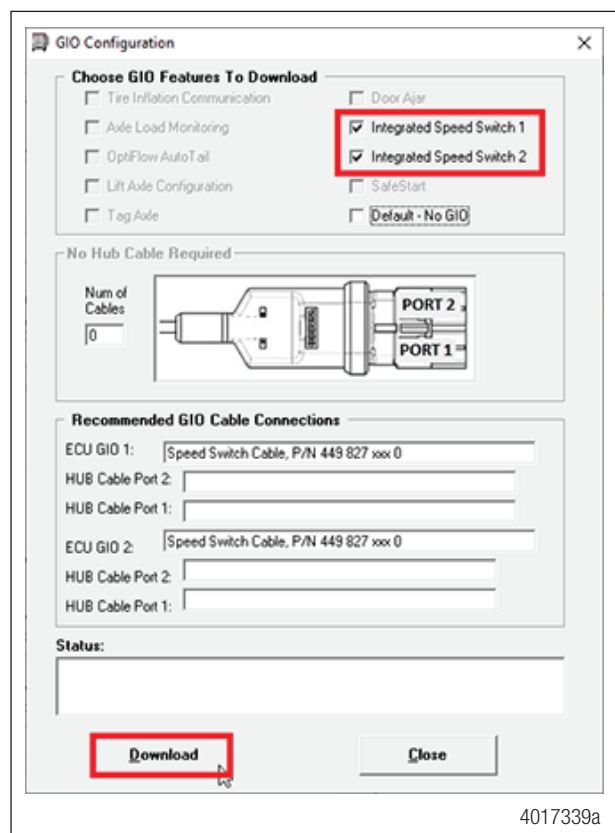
GIO Configuration

Choose GIO Features To Download

Tire Inflation Communication

Axle Load Monitoring

OptiFlow AutoTail

Lift Axle Configuration

Tag Axle

Door Ajar

Integrated Speed Switch 1

Integrated Speed Switch 2

SafeStart

Default - No GIO

No Hub Cable Required

Num of Cables

0

PORT 2

PORT 1

Recommended GIO Cable Connections

ECU GIO 1: Speed Switch Cable, P/N 449 827 xxx 0

HUB Cable Port 2:

HUB Cable Port 1:

ECU GIO 2: Speed Switch Cable, P/N 449 827 xxx 0

HUB Cable Port 2:

HUB Cable Port 1:

Status:

Download

Close

4017339a